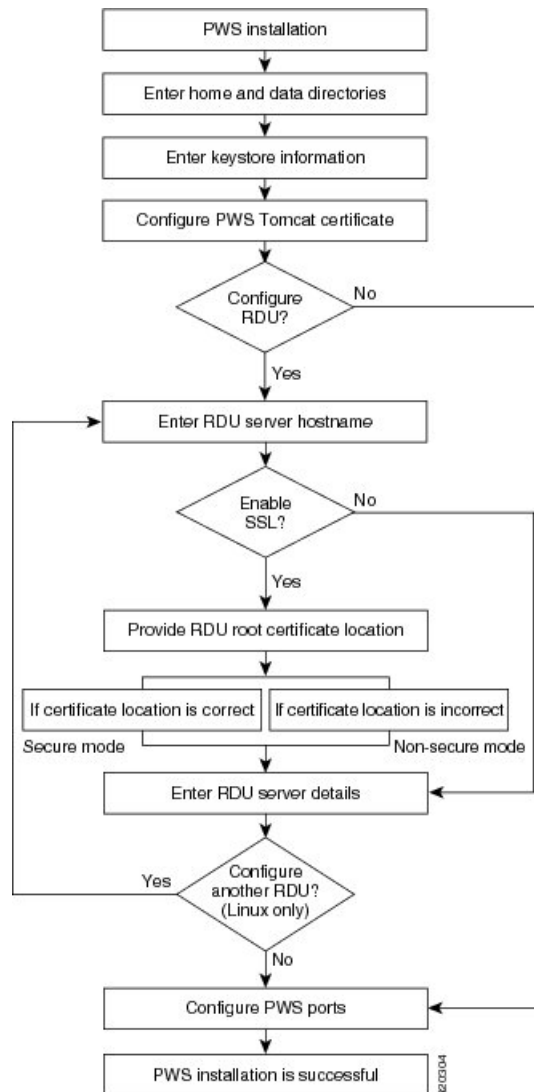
PWS installation

Enter home and data directories

Enter keystore information

Configure PWS Tomcat certificate

Configure RDU?

No

Yes

Enter RDU server hostname

Enable SSL?

No

Yes

Provide RDU root certificate location

If certificate location is correct

If certificate location is incorrect

Secure mode

Non-secure mode

Enter RDU server details

Configure another RDU? (Linux only)

Yes

No

Configure PWS ports

PWS installation is successful

220304